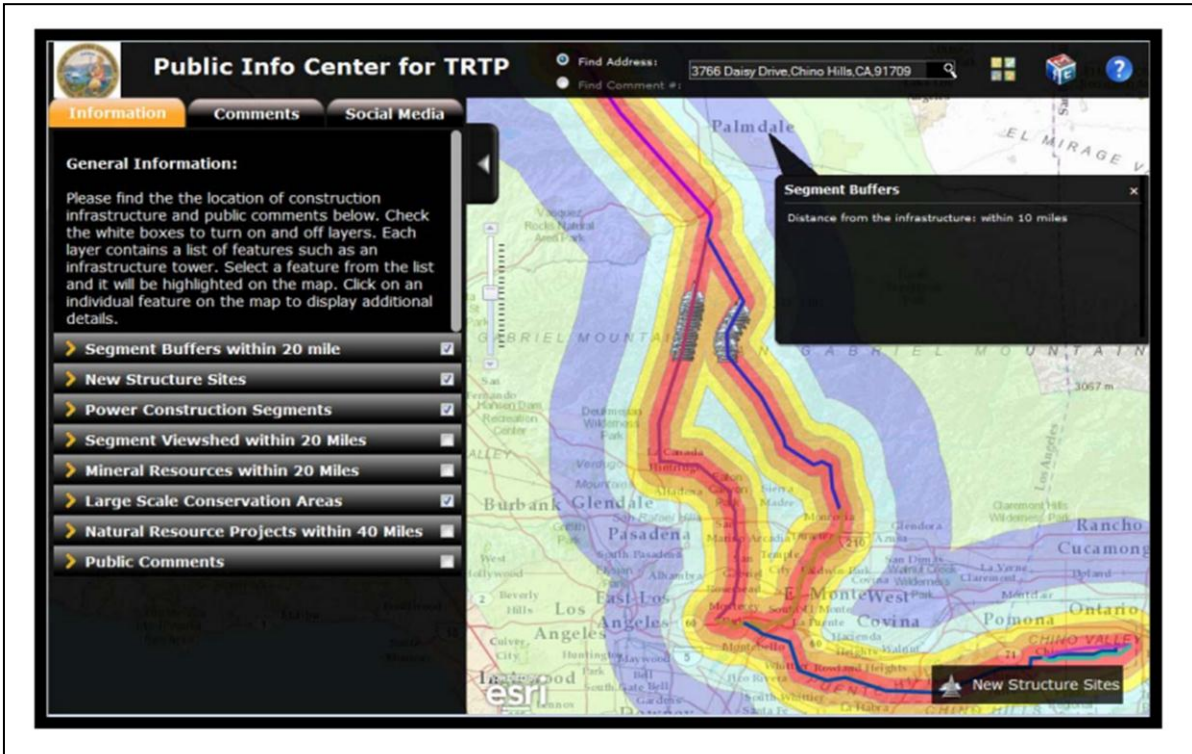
Public Info Center for TRTP

Find Address:
Find Comment #:
3766 Daisy Drive,Chino Hills,CA,91709

Information
Comments
Social Media

General Information:

Please find the the location of construction infrastructure and public comments below. Check the white boxes to turn on and off layers. Each layer contains a list of features such as an infrastructure tower. Select a feature from the list and it will be highlighted on the map. Click on an individual feature on the map to display additional details.

Segment Buffers within 20 mile
New Structure Sites
Power Construction Segments
Segment Viewshed within 20 Miles
Mineral Resources within 20 Miles
Large Scale Conservation Areas
Natural Resource Projects within 40 Miles
Public Comments

Segment Buffers
Distance from the infrastructure: within 10 miles

Palmdale
EL MIRAGE
GABRIEL MOUNTAINS
3067 m
Burbank
Glendale
Pasadena
Los Angeles
East Los Angeles
Monrovia
West Covina
Pomona
Ontario
Rancho Cucamonga
CHINO VALLEY
CHINO HILLS
Inglewood
esri
New Structure Sites